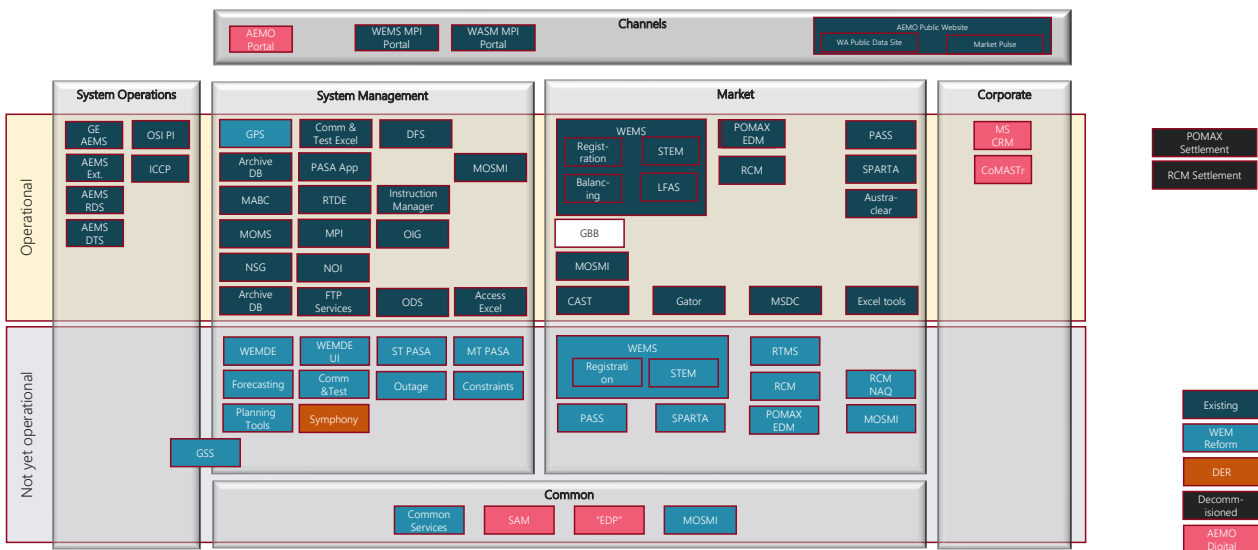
Channels

AEMO Portal

WEMS MPI Portal

WASM MPI Portal

AEMO Public Website

WA Public Data Site

Market Pulse

System Operations

System Management

Market

Corporate

Operational

GE AEMS

OSI PI

AEMS Ext.

ICCP

AEMS RDS

AEMS DTS

GPS

Comm & Test Excel

DFS

Archive DB

PASA App

MOSMI

MABC

RTDE

Instruction Manager

MOMS

MPI

OIG

NSG

NOI

Archive DB

FTP Services

ODS

Access Excel

WEMS

Registration

STEM

Balancing

LFAS

POMAX EDM

RCM

PASS

SPARTA

Austraclear

GBB

MOSMI

CAST

Gator

MSDC

Excel tools

MS CRM

CoMASTr

POMAX Settlement

RCM Settlement

Not yet operational

WEMDE

WEMDE UI

ST PASA

MT PASA

Forecasting

Comm &Test

Outage

Constraints

Planning Tools

Symphony

GSS

WEMS

Registration

STEM

RTMS

RCM

RCM NAQ

PASS

SPARTA

POMAX EDM

MOSMI

Common

Common Services

SAM

"EDP"

MOSMI

Existing

WEM Reform

DER

Decommissioned

AEMO Digital